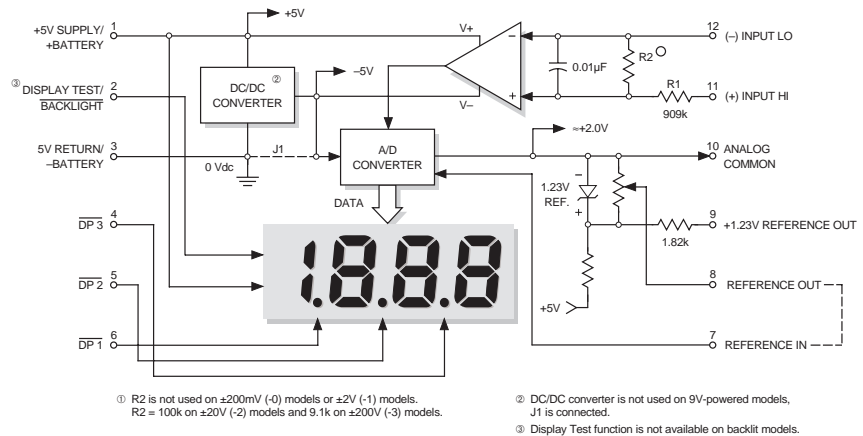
+5V SUPPLY/ +BATTERY 1

③ DISPLAY TEST/ $\overline{\text{BACKLIGHT}}$ 2

5V RETURN/ –BATTERY 3

$\overline{\text{DP 3}}$ 4

$\overline{\text{DP 2}}$ 5

$\overline{\text{DP 1}}$ 6

+5V

DC/DC CONVERTER ②

–5V

V+

V–

0.01µF

R2 ①

R1 909k

12 (–) INPUT LO

11 (+) INPUT HI

0 Vdc

J1

A/D CONVERTER

DATA

≈+2.0V

10 ANALOG COMMON

1.23V REF.

1.82k

9 +1.23V REFERENCE OUT

+5V

8 REFERENCE OUT

7 REFERENCE IN

1.8.8.8

① R2 is not used on ±200mV (-0) models or ±2V (-1) models. R2 = 100k on ±20V (-2) models and 9.1k on ±200V (-3) models.

② DC/DC converter is not used on 9V-powered models, J1 is connected.

③ Display Test function is not available on backlit models.